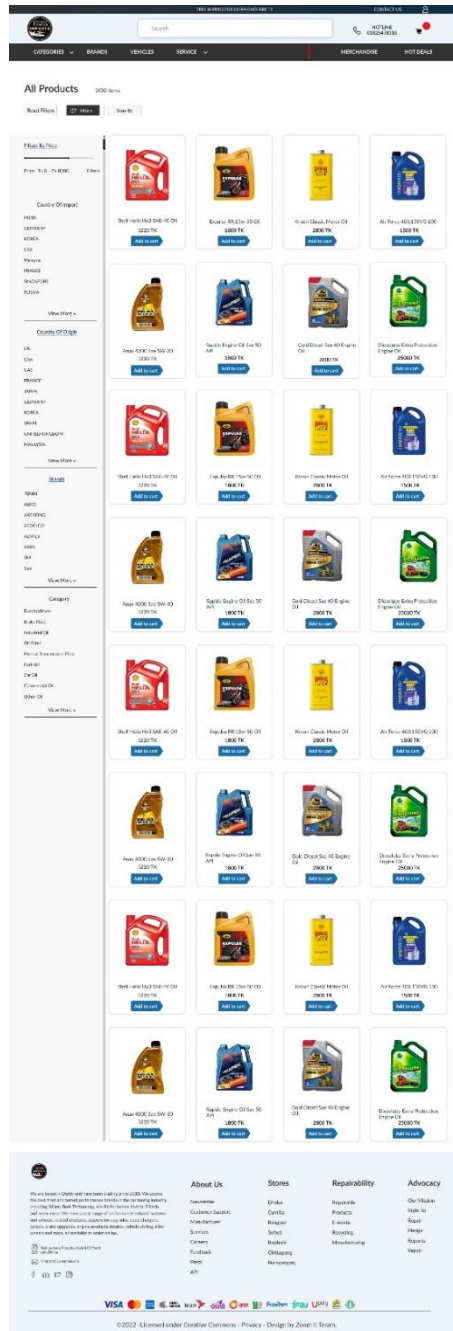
CONTACT US

Search

HOTLINE

CATEGORIES BRANDS VEHICLES SERVICE MERCHANDISE HOT DEALS

All Products 1050 Items

Reset Filters Filters Sort By

Filters By Price

Price: Tk 0 — Tk 8000 Filter

Country Of Import
INDIA
GERMANY
KOREA
USA
Malaysia
FRANCE
SINGAPORE
RUSSIA
View More +

Country Of Origin
UK
USA
UAE
FRANCE
JAPAN
GERMANY
KOREA
SPAIN
UNITED KINGDOM
MALAYSIA
View More +

Brands
View More +

Category
Brake Fluid
Industrial Oil
Oil Filter
Car Oil
View More +

Shell Helix Hx3 SAE 40 Oil
1220 TK
Add to cart

Expulse RR 10w 30 Oil
1800 TK
Add to cart

Kroon Classic Motor Oil
2800 TK
Add to cart

Air Force 4011 15W0 100
1500 TK
Add to cart

Apex 4500 Sw Sw 30
1220 TK
Add to cart

Rapido Engine Oil Sae 50 API
1800 TK
Add to cart

Gold Diesel Sae 40 Engine Oil
2800 TK
Add to cart

Dieselube Extra Protection Engine Oil
25000 TK
Add to cart

Shell Helix Hx3 SAE 40 Oil
1220 TK
Add to cart

Expulse RR 10w 30 Oil
1800 TK
Add to cart

Kroon Classic Motor Oil
2800 TK
Add to cart

Air Force 4011 15W0 100
1500 TK
Add to cart

Apex 4500 Sw Sw 30
1220 TK
Add to cart

Rapido Engine Oil Sae 50 API
1800 TK
Add to cart

Gold Diesel Sae 40 Engine Oil
2800 TK
Add to cart

Dieselube Extra Protection Engine Oil
25000 TK
Add to cart

Shell Helix Hx3 SAE 40 Oil
1220 TK
Add to cart

Expulse RR 10w 30 Oil
1800 TK
Add to cart

Kroon Classic Motor Oil
2800 TK
Add to cart

Air Force 4011 15W0 100
1500 TK
Add to cart

Apex 4500 Sw Sw 30
1220 TK
Add to cart

Rapido Engine Oil Sae 50 API
1800 TK
Add to cart

Gold Diesel Sae 40 Engine Oil
2800 TK
Add to cart

Dieselube Extra Protection Engine Oil
25000 TK
Add to cart

Shell Helix Hx3 SAE 40 Oil
1220 TK
Add to cart

Expulse RR 10w 30 Oil
1800 TK
Add to cart

Kroon Classic Motor Oil
2800 TK
Add to cart

Air Force 4011 15W0 100
1500 TK
Add to cart

Apex 4500 Sw Sw 30
1220 TK
Add to cart

Rapido Engine Oil Sae 50 API
1800 TK
Add to cart

Gold Diesel Sae 40 Engine Oil
2800 TK
Add to cart

Dieselube Extra Protection Engine Oil
25000 TK
Add to cart

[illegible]

About Us
Newsletter
Customer Support
Manufacturer
Services
Contact
Feedback
Press
API

Stores
Dhaka
Comilla
Rangpur
Sylhet
Rajshahi
Chittagong
Narayanganj

Repairability
Repairable
Products
E-waste
Recycling
Manufacturing

Advocacy
Our Mission
Right To
Repair
Pledge
Reports
Impact

VISA

©2022 -Licensed under Creative Commons - Privacy - Design by Zoom It Team.